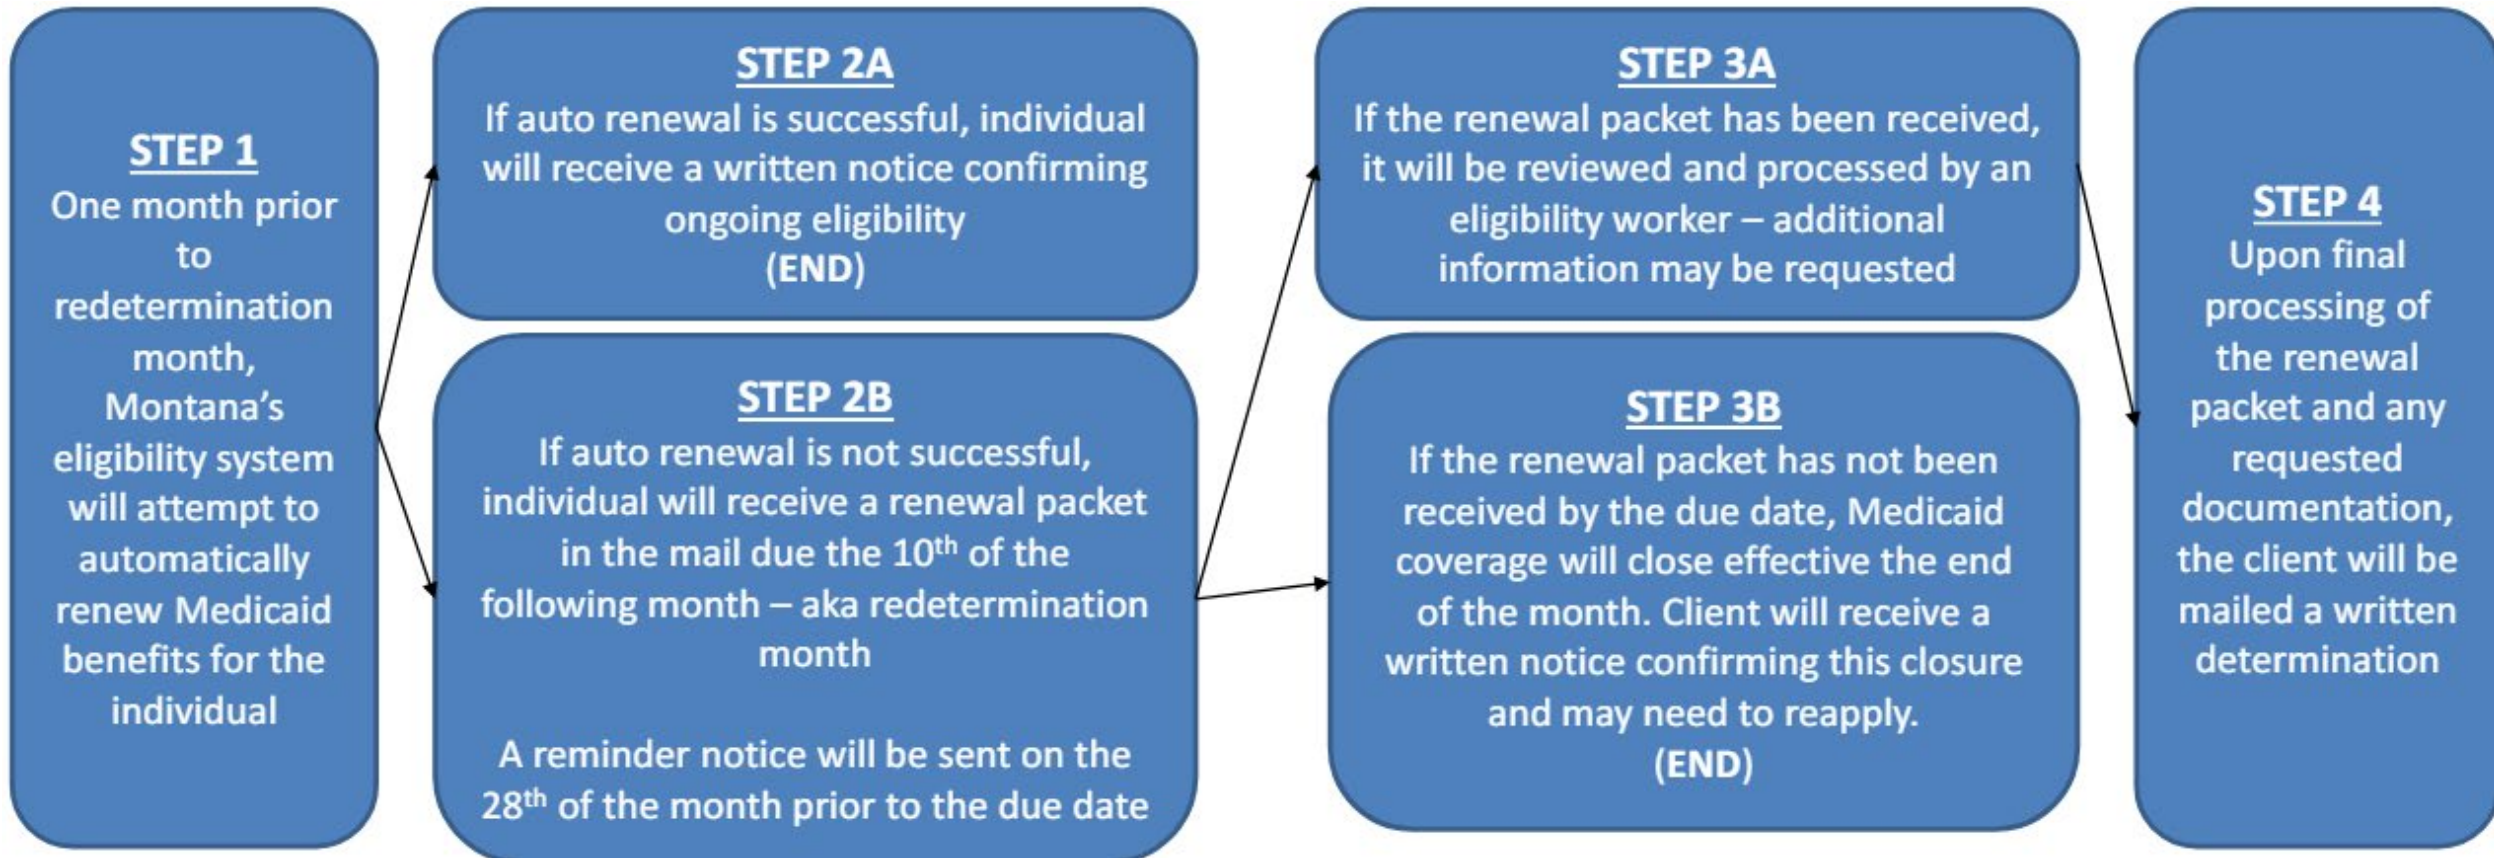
STEP 1
One month prior to redetermination month, Montana's eligibility system will attempt to automatically renew Medicaid benefits for the individual

STEP 2A
If auto renewal is successful, individual will receive a written notice confirming ongoing eligibility
(END)

STEP 2B
If auto renewal is not successful, individual will receive a renewal packet in the mail due the 10$^{th}$ of the following month – aka redetermination month

A reminder notice will be sent on the 28$^{th}$ of the month prior to the due date

STEP 3A
If the renewal packet has been received, it will be reviewed and processed by an eligibility worker – additional information may be requested

STEP 3B
If the renewal packet has not been received by the due date, Medicaid coverage will close effective the end of the month. Client will receive a written notice confirming this closure and may need to reapply.
(END)

STEP 4
Upon final processing of the renewal packet and any requested documentation, the client will be mailed a written determination